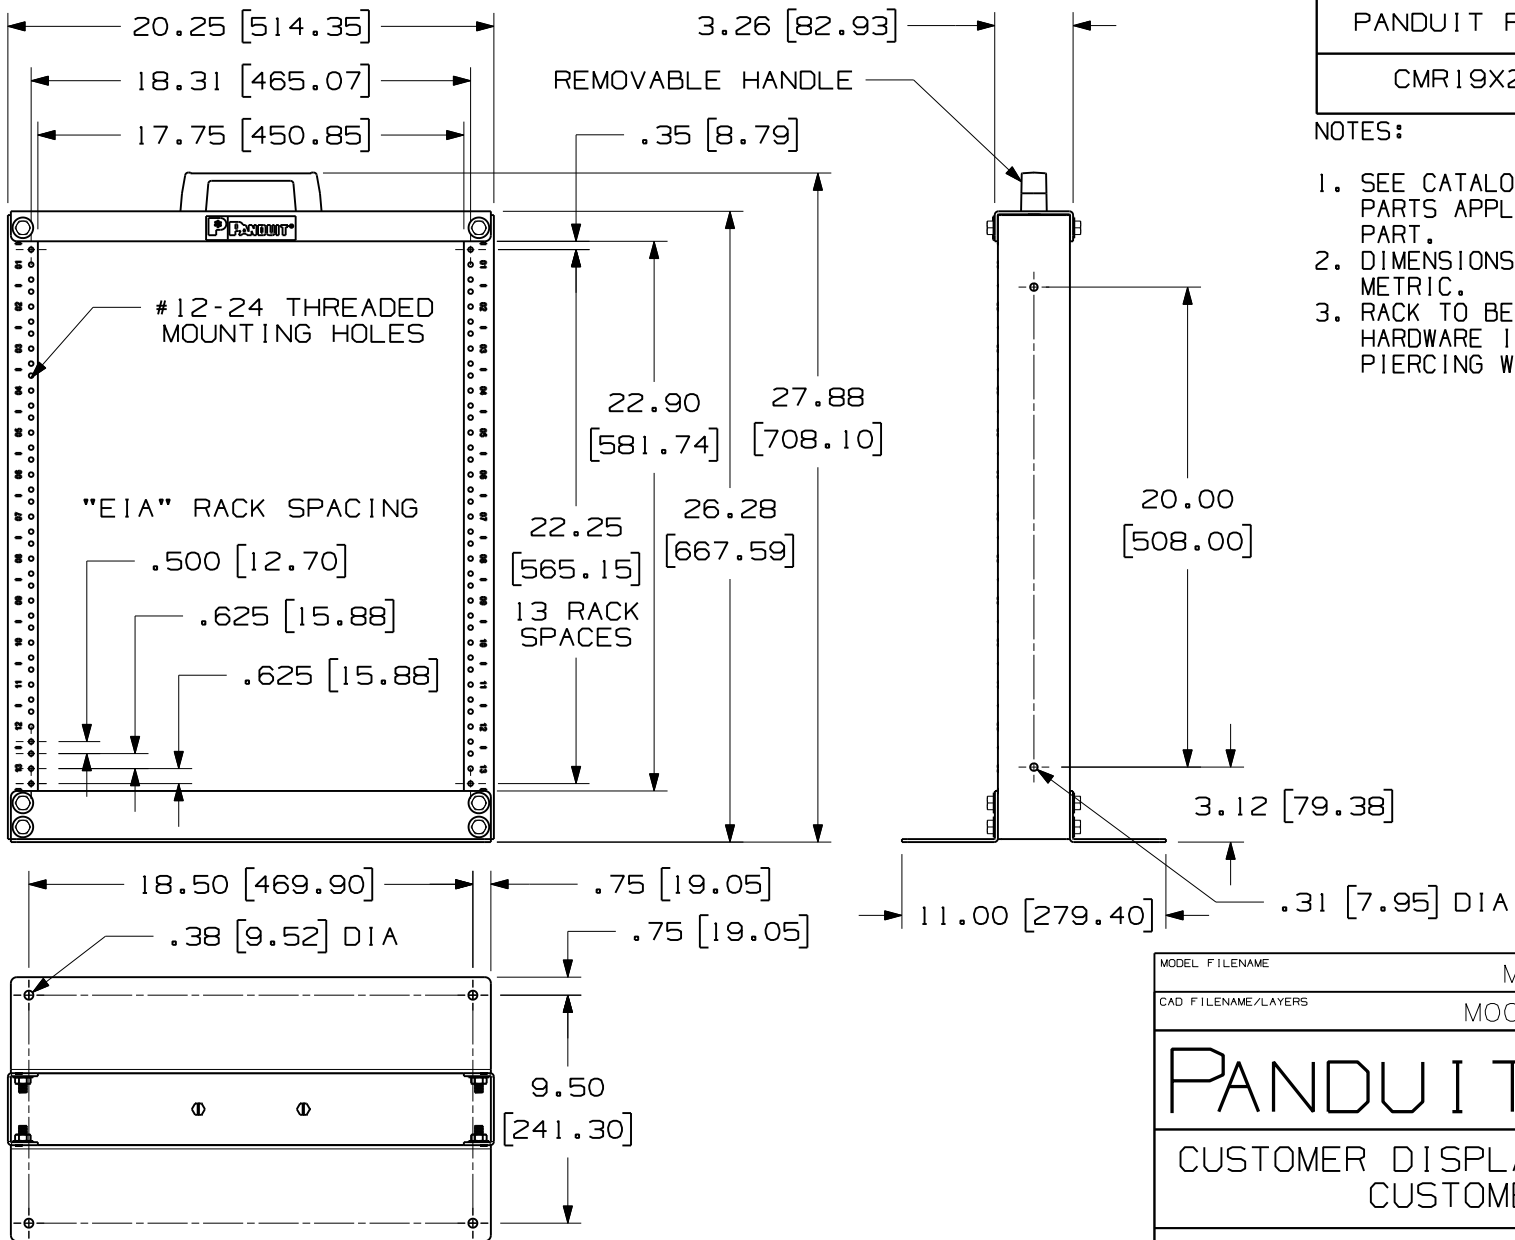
20.25 [514.35]

18.31 [465.07]

17.75 [450.85]

3.26 [82.93]

REMOVABLE HANDLE

.35 [8.79]

PANDUIT P

CMR19X2

NOTES:

1. SEE CATALO PARTS APPL PART.
2. DIMENSIONS METRIC.
3. RACK TO BE HARDWARE I PIERCING W

PANDUIT

#12-24 THREADED MOUNTING HOLES

22.90 [581.74]

27.88 [708.10]

"EIA" RACK SPACING

22.25 [565.15]

26.28 [667.59]

13 RACK SPACES

20.00 [508.00]

.500 [12.70]

.625 [15.88]

.625 [15.88]

3.12 [79.38]

18.50 [469.90]

.75 [19.05]

.38 [9.52] DIA

.75 [19.05]

11.00 [279.40]

.31 [7.95] DIA

9.50 [241.30]

MODEL FILENAME

M

CAD FILENAME/LAYERS

MOC

PANDUIT

CUSTOMER DISPLA

CUSTOME